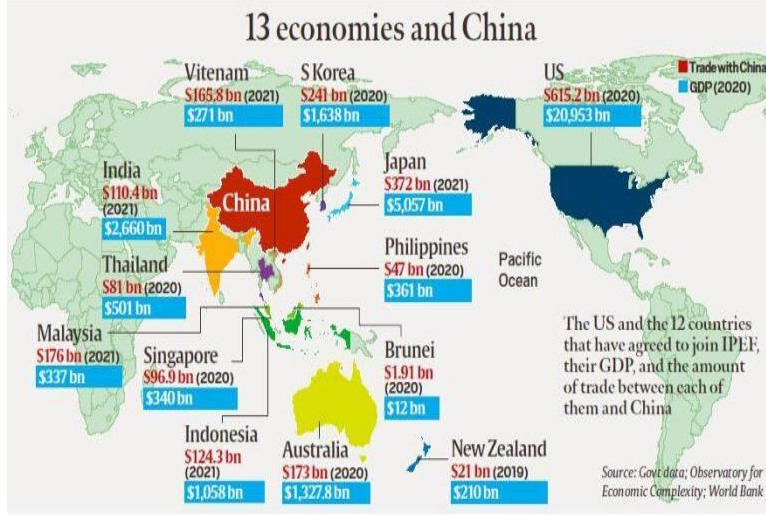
13 economies and China

Trade with China
GDP (2020)

Vitenam
$165.8 bn (2021)
$271 bn

S Korea
$241 bn (2020)
$1,638 bn

US
$615.2 bn (2020)
$20,953 bn

India
$110.4 bn (2021)
$2,660 bn

China

Japan
$372 bn (2021)
$5,057 bn

Thailand
$81 bn (2020)
$501 bn

Philippines
$47 bn (2020)
$361 bn

Pacific Ocean

Malaysia
$176 bn (2021)
$337 bn

Singapore
$96.9 bn (2020)
$340 bn

Brunei
$1.91 bn (2020)
$12 bn

The US and the 12 countries that have agreed to join IPEF, their GDP, and the amount of trade between each of them and China

Indonesia
$124.3 bn (2021)
$1,058 bn

Australia
$173 bn (2020)
$1,327.8 bn

New Zealand
$21 bn (2019)
$210 bn

Source: Govt data; Observatory for Economic Complexity; World Bank